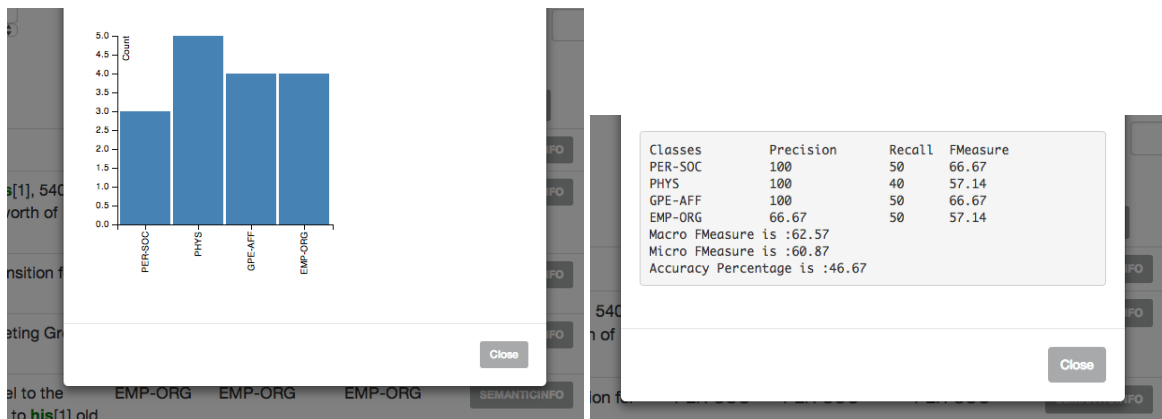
Count
5.0
4.5
4.0
3.5
3.0
2.5
2.0
1.5
1.0
0.5
0.0

PER-SOC
PHYS
GPE-AFF
EMP-ORG

Close

s[1], 540
worth of
nsition f
eting Gr
el to the
to his[1] old

EMP-ORG EMP-ORG EMP-ORG SEMANTICINFO

INFO
INFO
INFO
INFO

| Classes | Precision | Recall | FMeasure |
|---|---|---|---|
| PER-SOC | 100 | 50 | 66.67 |
| PHYS | 100 | 40 | 57.14 |
| GPE-AFF | 100 | 50 | 66.67 |
| EMP-ORG | 66.67 | 50 | 57.14 |

Macro FMeasure is :62.57
Micro FMeasure is :60.87
Accuracy Percentage is :46.67

Close

540
n of
ion f

INFO
INFO
INFO